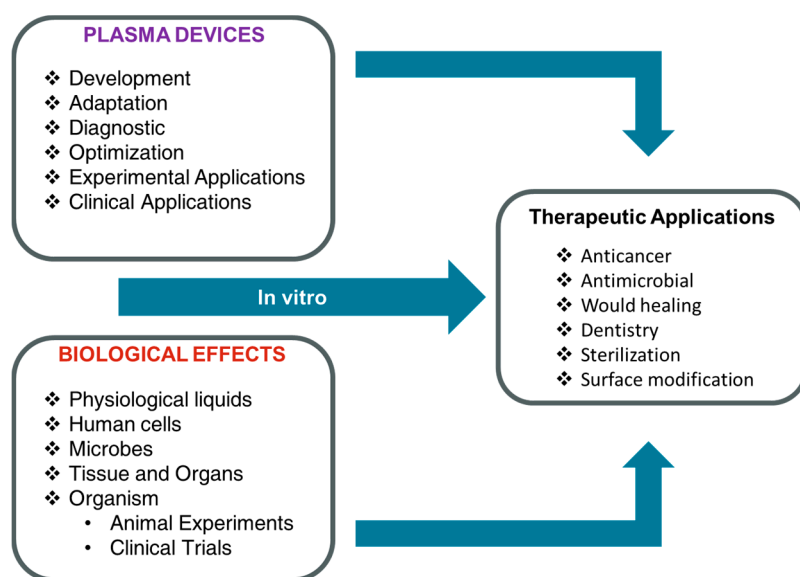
PLASMA DEVICES

❖ Development
❖ Adaptation
❖ Diagnostic
❖ Optimization
❖ Experimental Applications
❖ Clinical Applications

In vitro

BIOLOGICAL EFFECTS

❖ Physiological liquids
❖ Human cells
❖ Microbes
❖ Tissue and Organs
❖ Organism
• Animal Experiments
• Clinical Trials

Therapeutic Applications

❖ Anticancer
❖ Antimicrobial
❖ Would healing
❖ Dentistry
❖ Sterilization
❖ Surface modification